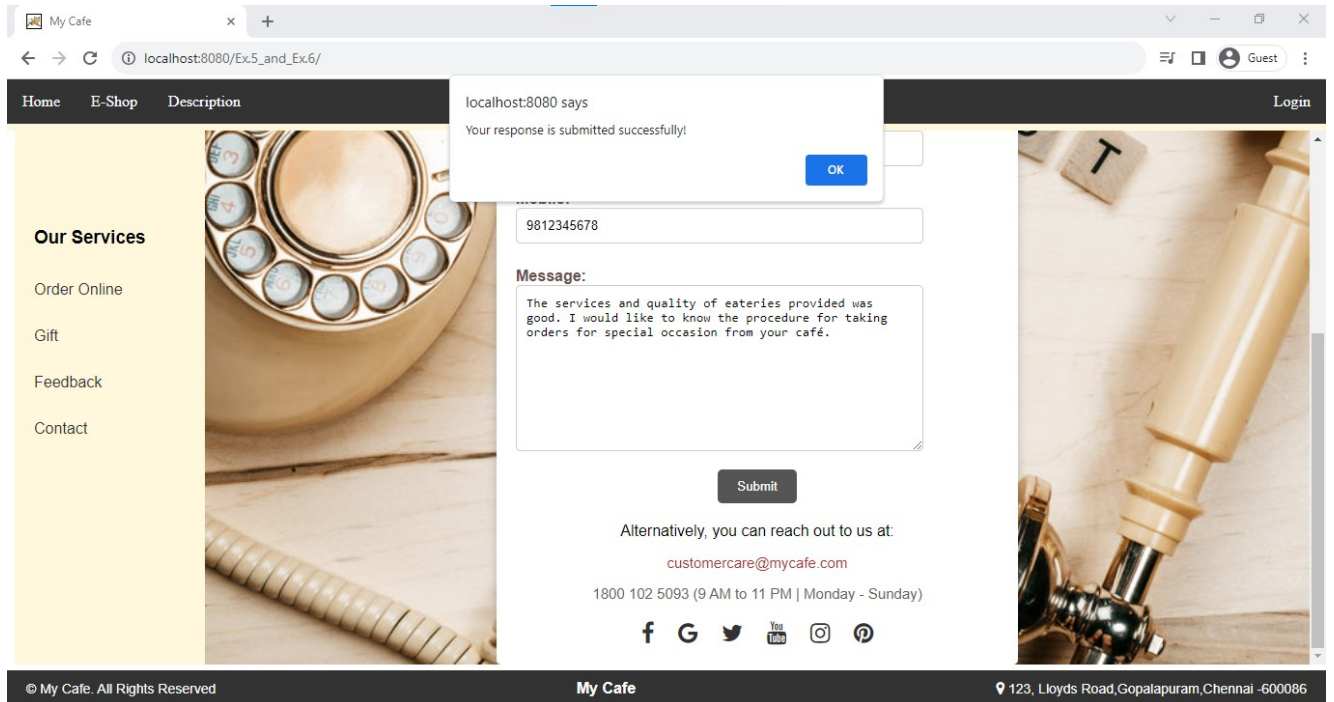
My Cafe

localhost:8080/Ex.5_and_Ex.6/

Guest

Home E-Shop Description

Login

localhost:8080 says

Your response is submitted successfully!

OK

Our Services

Order Online

Gift

Feedback

Contact

Mobile:

9812345678

Message:

The services and quality of eateries provided was good. I would like to know the procedure for taking orders for special occasion from your café.

Submit

Alternatively, you can reach out to us at:

customercare@mycafe.com

1800 102 5093 (9 AM to 11 PM | Monday - Sunday)

© My Cafe. All Rights Reserved

My Cafe

123, Lloyds Road,Gopalapuram,Chennai -600086